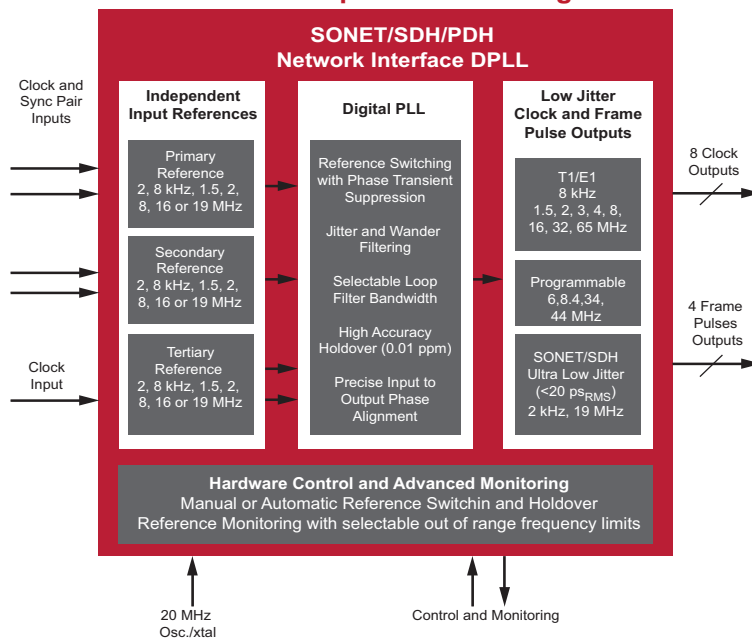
SONET/SDH/PDH
Network Interface DPLL

Clock and Sync Pair Inputs

Independent Input References

Primary Reference
2, 8 kHz, 1.5, 2, 8, 16 or 19 MHz

Secondary Reference
2, 8 kHz, 1.5, 2, 8, 16 or 19 MHz

Clock Input

Tertiary Reference
2, 8 kHz, 1.5, 2, 8, 16 or 19 MHz

Digital PLL

Reference Switching with Phase Transient Suppression

Jitter and Wander Filtering

Selectable Loop Filter Bandwidth

High Accuracy Holdover (0.01 ppm)

Precise Input to Output Phase Alignment

Low Jitter Clock and Frame Pulse Outputs

T1/E1
8 kHz
1.5, 2, 3, 4, 8, 16, 32, 65 MHz

Programmable
6,8.4,34, 44 MHz

SONET/SDH
Ultra Low Jitter
(<20 ps$_{RMS}$)
2 kHz, 19 MHz

8 Clock Outputs

4 Frame Pulses Outputs

Hardware Control and Advanced Monitoring
Manual or Automatic Reference Switchin and Holdover
Reference Monitoring with selectable out of range frequency limits

20 MHz Osc./xtal

Control and Monitoring